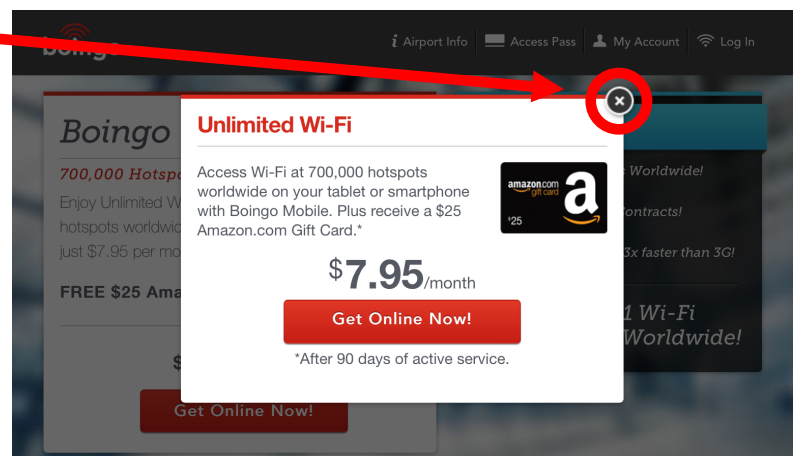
boingo

Airport Info Access Pass My Account Log In

Boingo
700,000 Hotspo
Enjoy Unlimited W
hotspots worldwid
just $7.95 per mo
FREE $25 Ama
$
Get Online Now!

Worldwide!
ontracts!
3x faster than 3G!
1 Wi-Fi
Worldwide!

Unlimited Wi-Fi

Access Wi-Fi at 700,000 hotspots worldwide on your tablet or smartphone with Boingo Mobile. Plus receive a $25 Amazon.com Gift Card.*

amazon.com gift card
a
$25

$7.95/month

Get Online Now!

*After 90 days of active service.